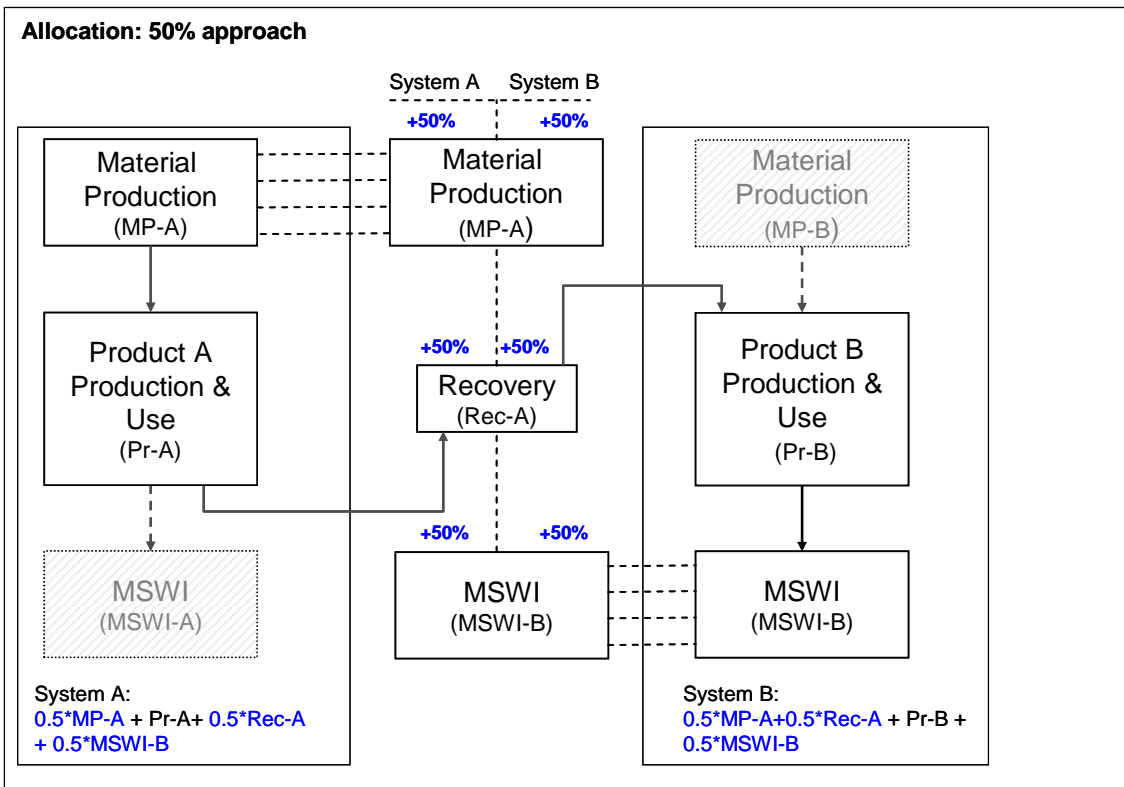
Allocation: 50% approach

System A System B

+50% +50%

Material Production (MP-A)

Material Production (MP-A)

Material Production (MP-B)

Product A Production & Use (Pr-A)

+50% +50%

Recovery (Rec-A)

Product B Production & Use (Pr-B)

+50% +50%

MSWI (MSWI-A)

MSWI (MSWI-B)

MSWI (MSWI-B)

System A:
0.5*MP-A + Pr-A+ 0.5*Rec-A + 0.5*MSWI-B

System B:
0.5*MP-A+0.5*Rec-A + Pr-B + 0.5*MSWI-B